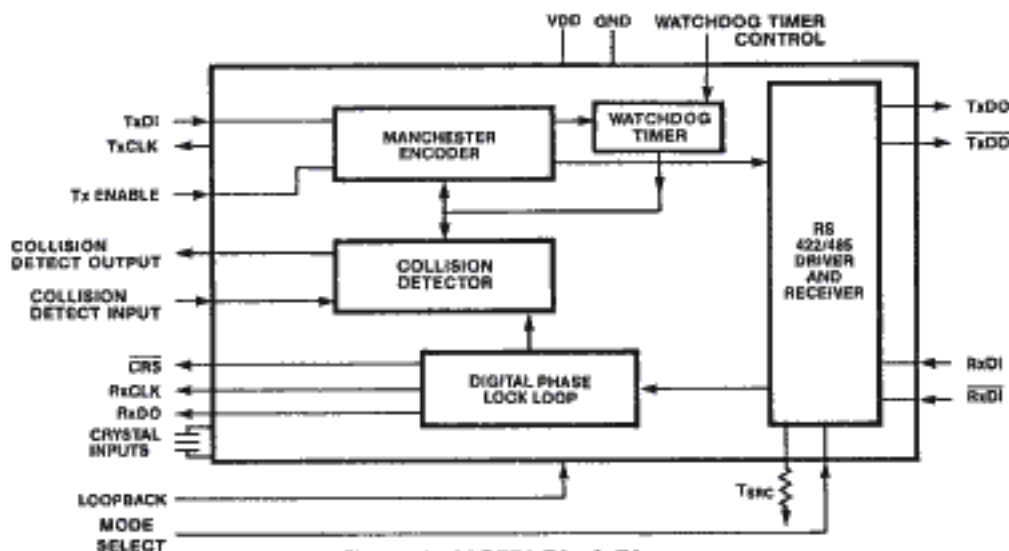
VDD GND WATCHDOG TIMER CONTROL

TxDI
TxCLK
Tx ENABLE
COLLISION DETECT OUTPUT
COLLISION DETECT INPUT
$\overline{CRS}$
RxCLK
RxDO
CRYSTAL INPUTS

MANCHESTER ENCODER
WATCHDOG TIMER
COLLISION DETECTOR
DIGITAL PHASE LOCK LOOP
RS 422/485 DRIVER AND RECEIVER

TxDO
$\overline{TxDO}$
RxDI
$\overline{RxDI}$

LOOPBACK
MODE SELECT
$T_{SRC}$

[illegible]